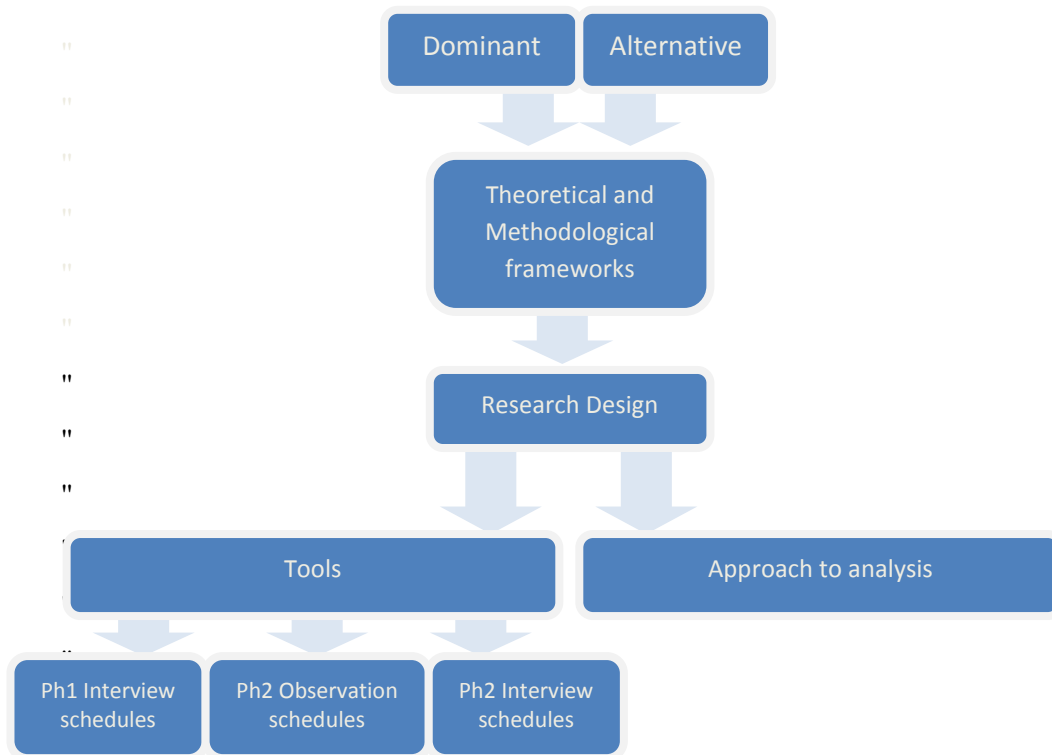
"
"
"
"
"
"
"
"
"

Dominant

Alternative

Theoretical and Methodological frameworks

Research Design

Tools

Approach to analysis

Ph1 Interview schedules

Ph2 Observation schedules

Ph2 Interview schedules